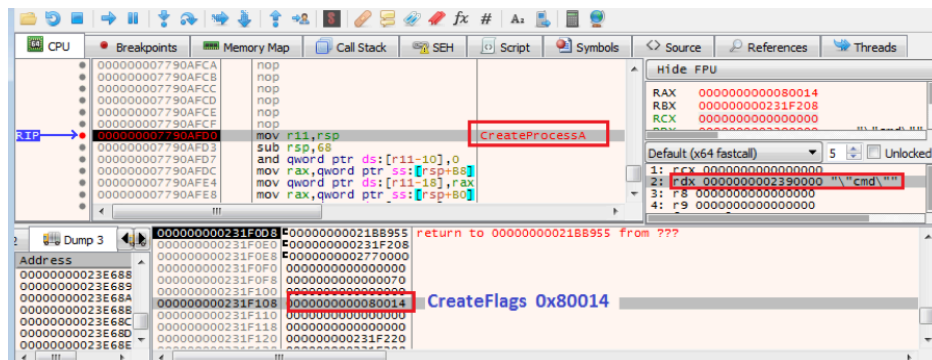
CPU | Breakpoints | Memory Map | Call Stack | SEH | Script | Symbols | Source | References | Threads

000000007790AFCA nop
000000007790AFCB nop
000000007790AFCC nop
000000007790AFCD nop
000000007790AFCE nop
000000007790AFCF nop
RIP 000000007790AFD0 mov r11,rsp CreateProcessA
000000007790AFD3 sub rsp,68
000000007790AFD7 and qword ptr ds:[r11-10],0
000000007790AFDC mov rax,qword ptr ss:[rsp+B8]
000000007790AFE4 mov qword ptr ds:[r11-18],rax
000000007790AFE8 mov rax,qword ptr ss:[rsp+B0]

Hide FPU
RAX 0000000000080014
RBX 000000000231F208
RCX 0000000000000000

Default (x64 fastcall) 5 Unlocked
1: rcx 0000000000000000
2: rdx 0000000002390000 "\"cmd\""
3: r8 0000000000000000
4: r9 0000000000000000

Dump 3
Address
00000000023E688
00000000023E689
00000000023E68A
00000000023E68B
00000000023E68C
00000000023E68D
00000000023E68E

000000000231F0D8 00000000021BB955 return to 00000000021BB955 from ???
000000000231F0E0 000000000231F208
000000000231F0E8 0000000002770000
000000000231F0F0 0000000000000000
000000000231F0F8 0000000000000000
000000000231F100 0000000000000000
000000000231F108 0000000000080014 CreateFlags 0x80014
000000000231F110 0000000000000000
000000000231F118 0000000000000000
000000000231F120 000000000231F220